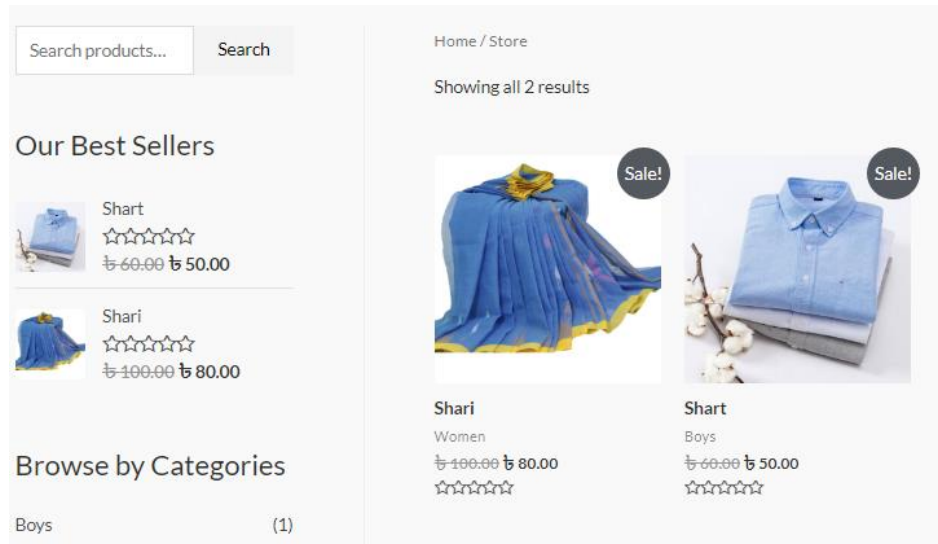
Search products...

Search

Our Best Sellers

Shart
~~৳ 60.00~~ ৳ 50.00

Shari
~~৳ 100.00~~ ৳ 80.00

Browse by Categories

Boys (1)

Home / Store

Showing all 2 results

Sale!

Sale!

Shari
Women
~~৳ 100.00~~ ৳ 80.00

Shart
Boys
~~৳ 60.00~~ ৳ 50.00